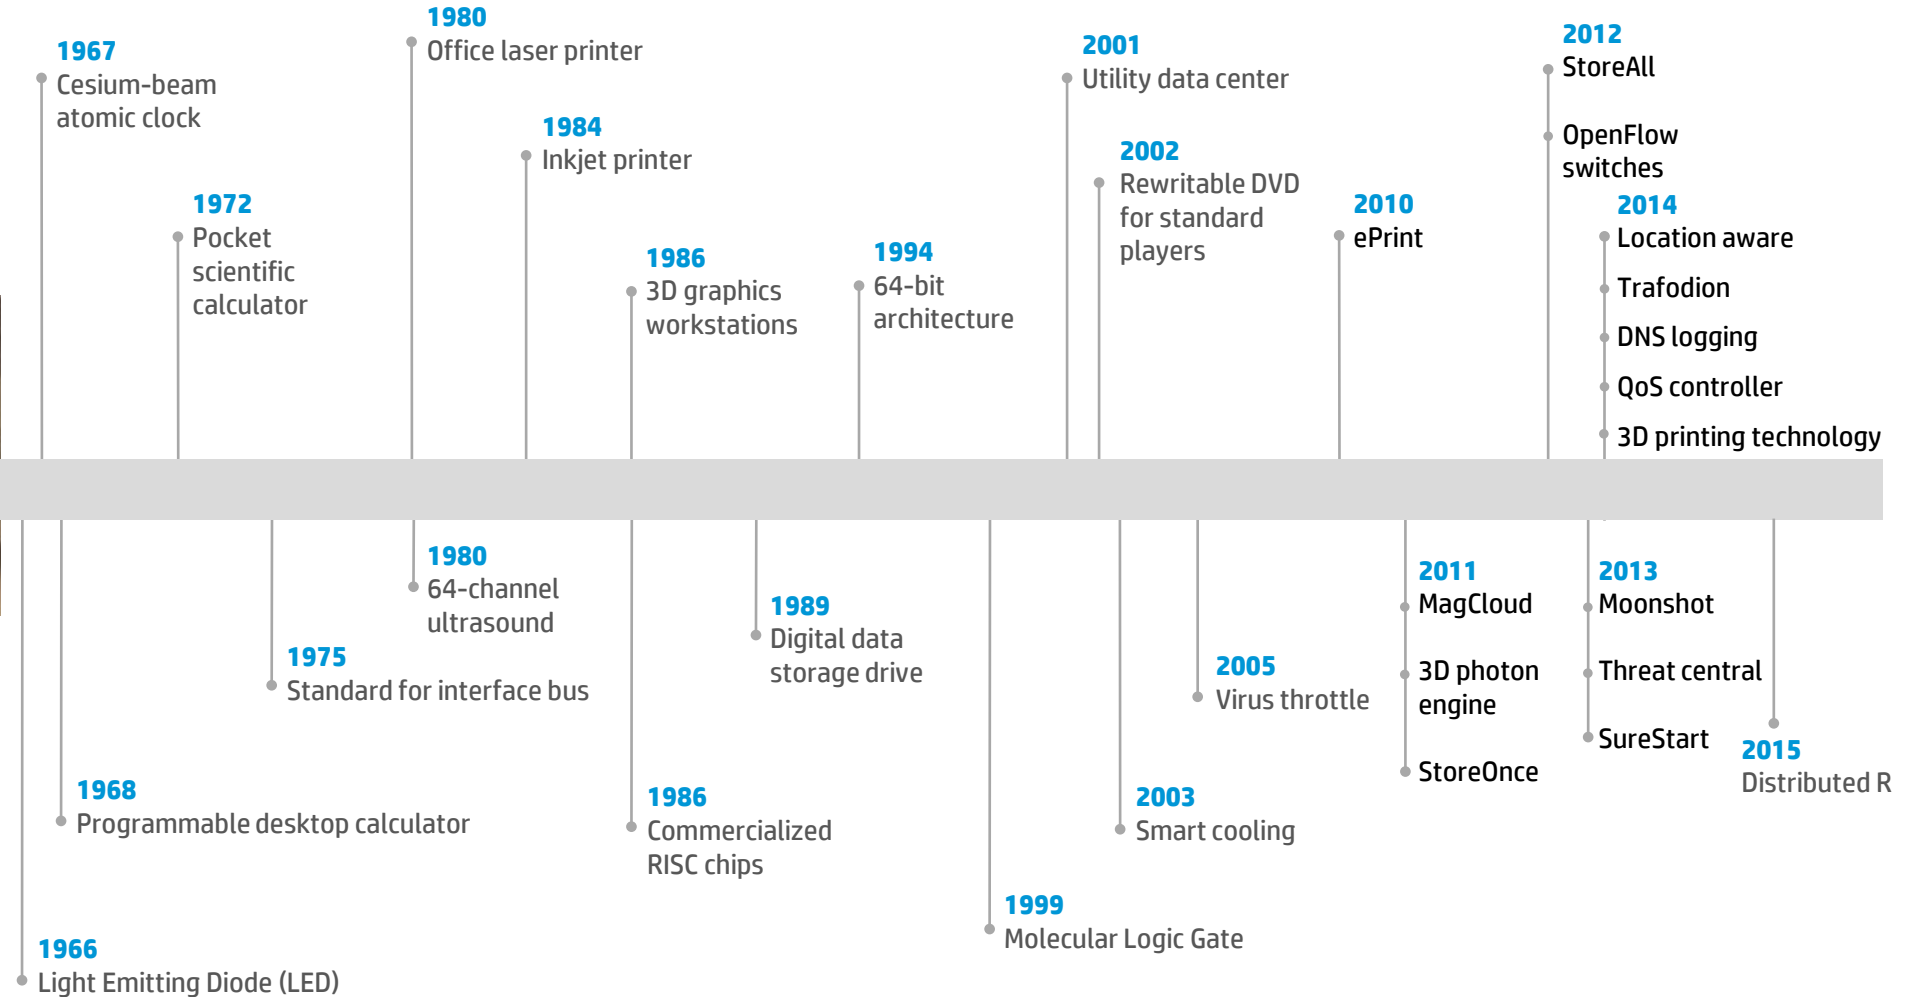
1967
Cesium-beam atomic clock

1972
Pocket scientific calculator

1980
Office laser printer

1984
Inkjet printer

1986
3D graphics workstations

1994
64-bit architecture

2001
Utility data center

2002
Rewritable DVD for standard players

2010
ePrint

2012
StoreAll

OpenFlow switches

2014
Location aware

Trafodion

DNS logging

QoS controller

3D printing technology

1966
Light Emitting Diode (LED)

1968
Programmable desktop calculator

1975
Standard for interface bus

1980
64-channel ultrasound

1986
Commercialized RISC chips

1989
Digital data storage drive

1999
Molecular Logic Gate

2003
Smart cooling

2005
Virus throttle

2011
MagCloud

3D photon engine

StoreOnce

2013
Moonshot

Threat central

SureStart

2015
Distributed R